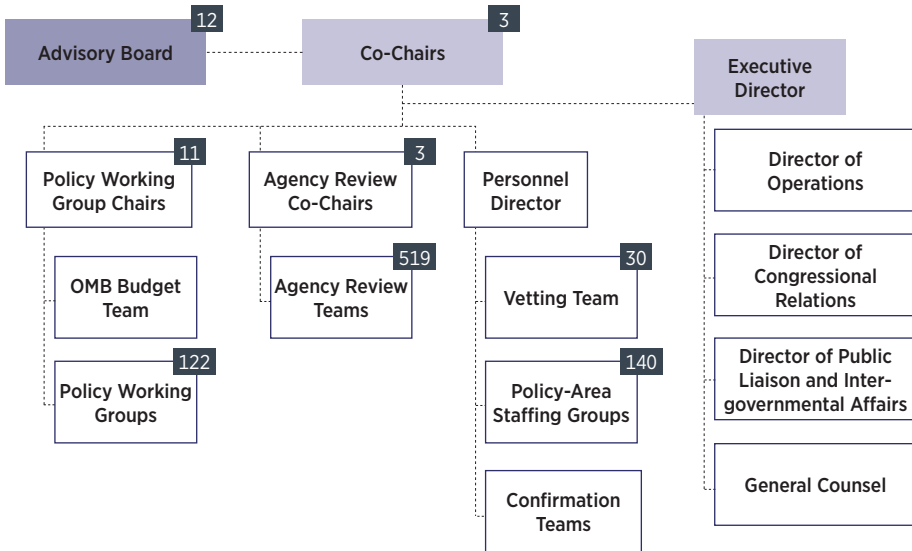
12
Advisory Board

3
Co-Chairs

Executive Director

11
Policy Working Group Chairs

OMB Budget Team

122
Policy Working Groups

3
Agency Review Co-Chairs

519
Agency Review Teams

Personnel Director

30
Vetting Team

140
Policy-Area Staffing Groups

Confirmation Teams

Director of Operations

Director of Congressional Relations

Director of Public Liaison and Intergovernmental Affairs

General Counsel